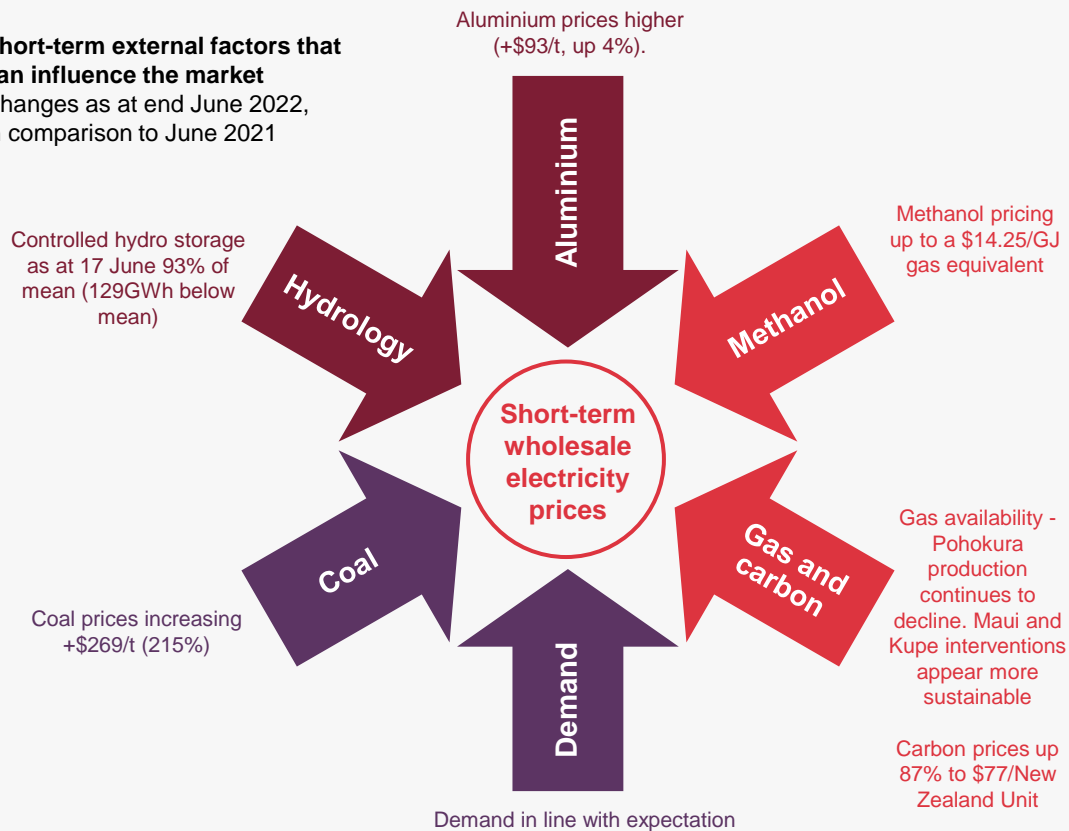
hort-term external factors that an influence the market
hanges as at end June 2022, comparison to June 2021

Aluminium prices higher (+\$93/t, up 4%).

Aluminium

Controlled hydro storage as at 17 June 93% of mean (129GWh below mean)

Hydrology

Methanol pricing up to a \$14.25/GJ gas equivalent

Methanol

Short-term wholesale electricity prices

Coal

Coal prices increasing +\$269/t (215%)

Gas and carbon

Gas availability - Pohokura production continues to decline. Maui and Kupe interventions appear more sustainable

Carbon prices up 87% to \$77/New Zealand Unit

Demand

Demand in line with expectation